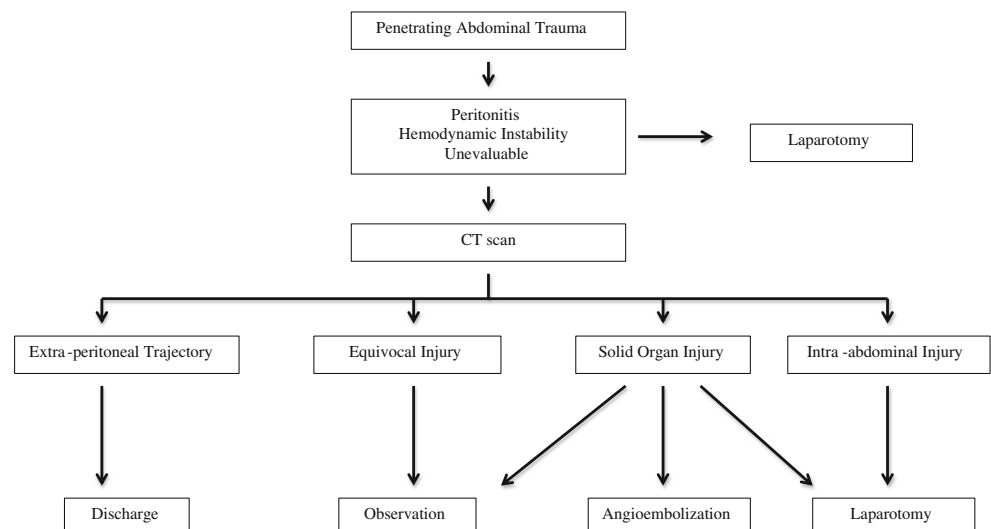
Penetrating Abdominal Trauma

Peritonitis
Hemodynamic Instability
Unevaluable

Laparotomy

CT scan

Extra-peritoneal Trajectory

Equivocal Injury

Solid Organ Injury

Intra-abdominal Injury

Discharge

Observation

Angioembolization

Laparotomy